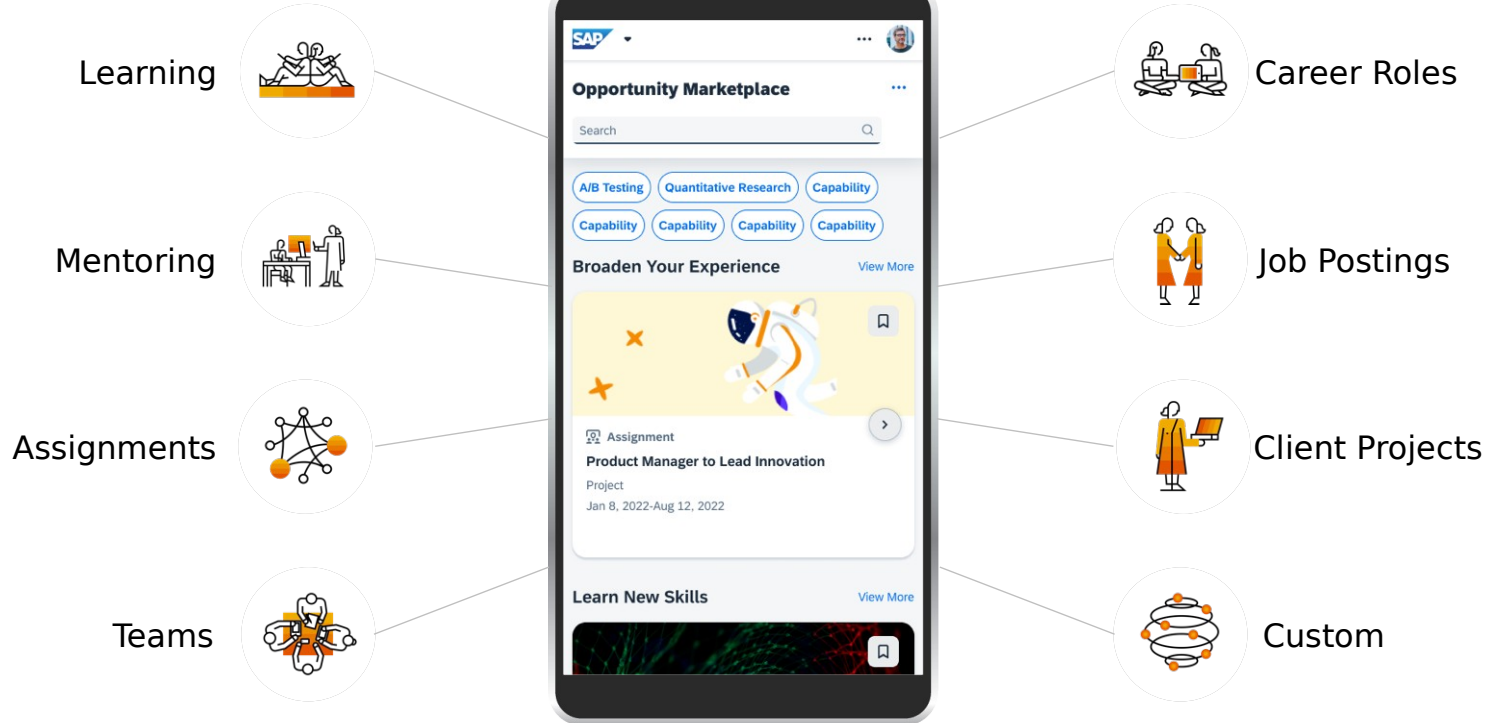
Learning

Mentoring

Assignments

Teams

SAP

Opportunity Marketplace

Search

A/B Testing Quantitative Research Capability
Capability Capability Capability Capability

Broaden Your Experience View More

Assignment
Product Manager to Lead Innovation
Project
Jan 8, 2022-Aug 12, 2022

Learn New Skills View More

Career Roles

Job Postings

Client Projects

Custom